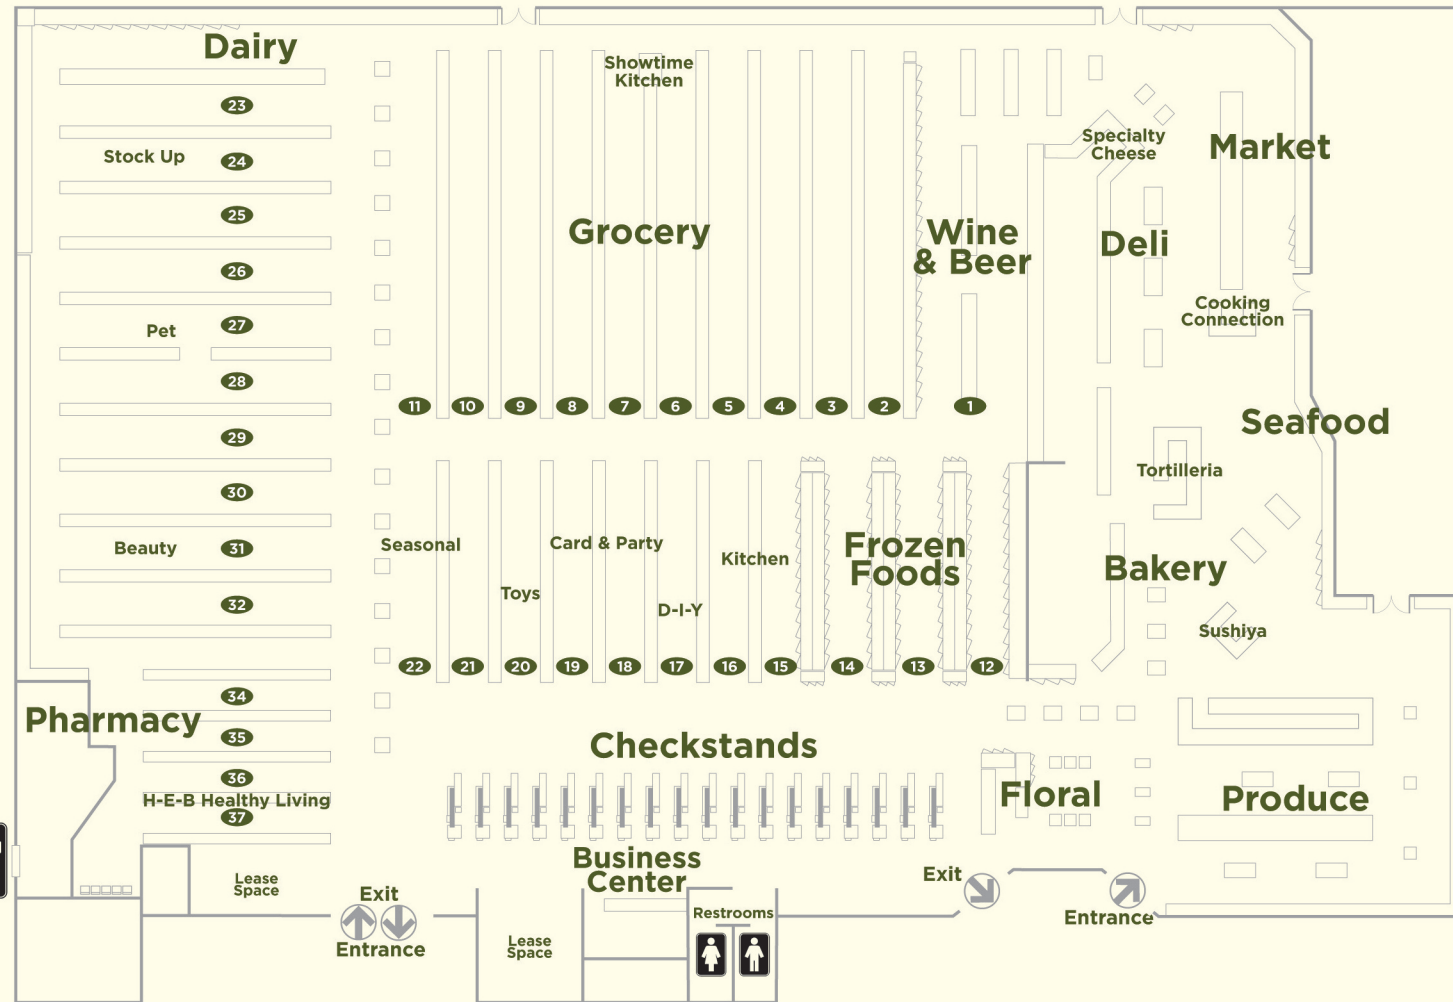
Dairy
23
Stock Up
24
25
26
Pet
27
28
29
30
Beauty
31
32
34
Pharmacy
35
36
H-E-B Healthy Living
37
Lease Space
Exit
Entrance

Showtime Kitchen
Grocery
11 10 9 8 7 6 5 4 3 2 1
Wine & Beer
Seasonal
Card & Party
Toys
Kitchen
D-I-Y
Frozen Foods
22 21 20 19 18 17 16 15 14 13 12
Checkstands
Business Center
Lease Space
Restrooms

Specialty Cheese
Market
Deli
Cooking Connection
Seafood
Tortilleria
Bakery
Sushiya
Floral
Produce
Exit
Entrance